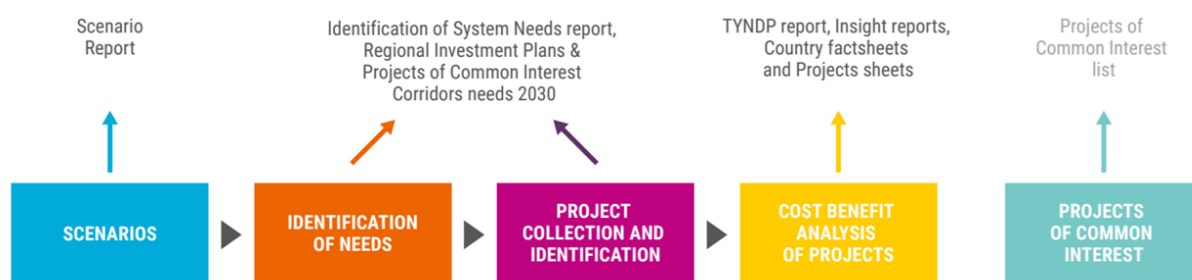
Scenario Report

Identification of System Needs report, Regional Investment Plans & Projects of Common Interest Corridors needs 2030

TYNDP report, Insight reports, Country factsheets and Projects sheets

Projects of Common Interest list

SCENARIOS

IDENTIFICATION OF NEEDS

PROJECT COLLECTION AND IDENTIFICATION

COST BENEFIT ANALYSIS OF PROJECTS

PROJECTS OF COMMON INTEREST